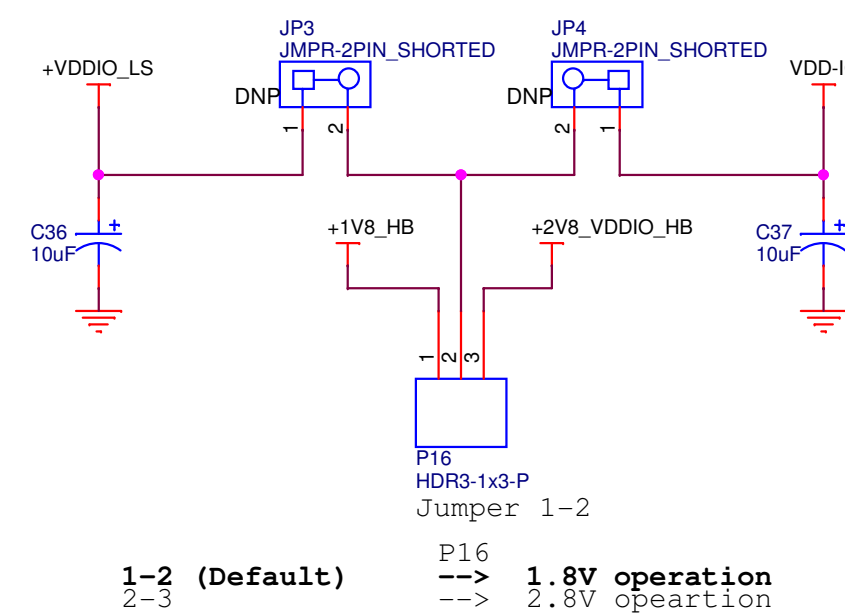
JP3
JMPR-2PIN_SHORTED
JP4
JMPR-2PIN_SHORTED
+VDDIO_LS
VDD-I
DNP
1
2
DNP
2
1
C36
10uF
+
+1V8_HB
+2V8_VDDIO_HB
C37
10uF
+
1
2
3
P16
HDR3-1x3-P
Jumper 1-2

P16
**1-2 (Default) --> 1.8V operation**
2-3 --> 2.8V opeartion